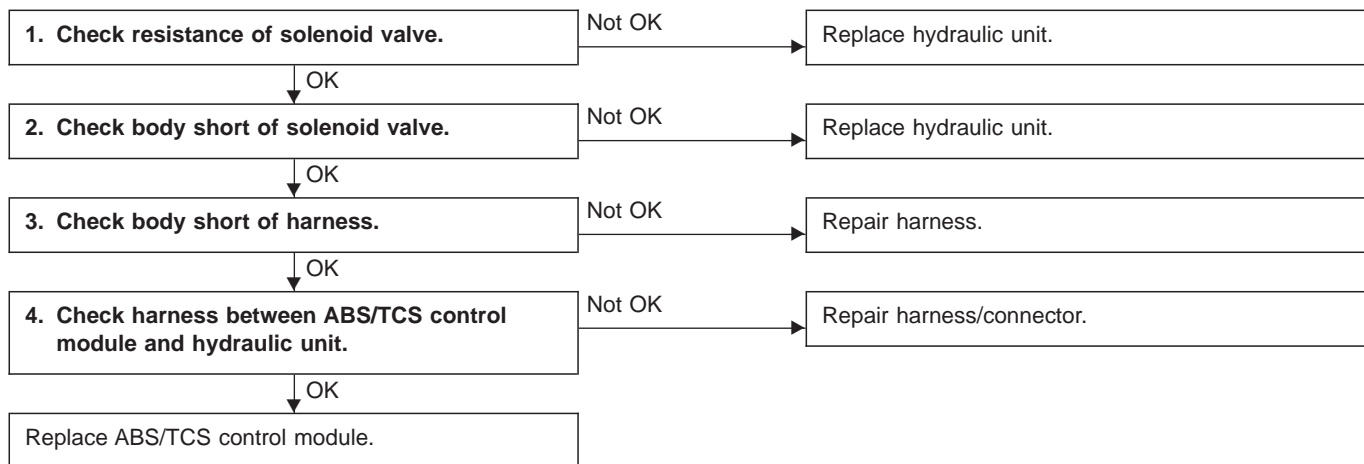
1. Check resistance of solenoid valve.

Not OK

Replace hydraulic unit.

OK

2. Check body short of solenoid valve.

Not OK

Replace hydraulic unit.

OK

3. Check body short of harness.

Not OK

Repair harness.

OK

4. Check harness between ABS/TCS control module and hydraulic unit.

Not OK

Repair harness/connector.

OK

Replace ABS/TCS control module.